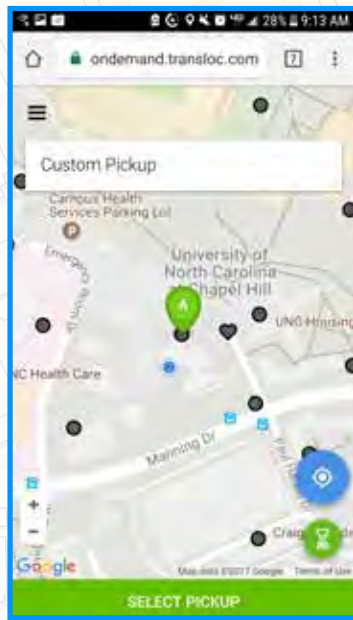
28% 9:13 AM

ondemand.transloc.com

7

Custom Pickup

Campus Health Services Parking Lot

Emergency Room Dr

University of North Carolina at Chapel Hill

A

UNC Housing

UNC Health Care

Manning Dr

Craig

Google

Map data ©2017 Google Terms of Use

SELECT PICKUP